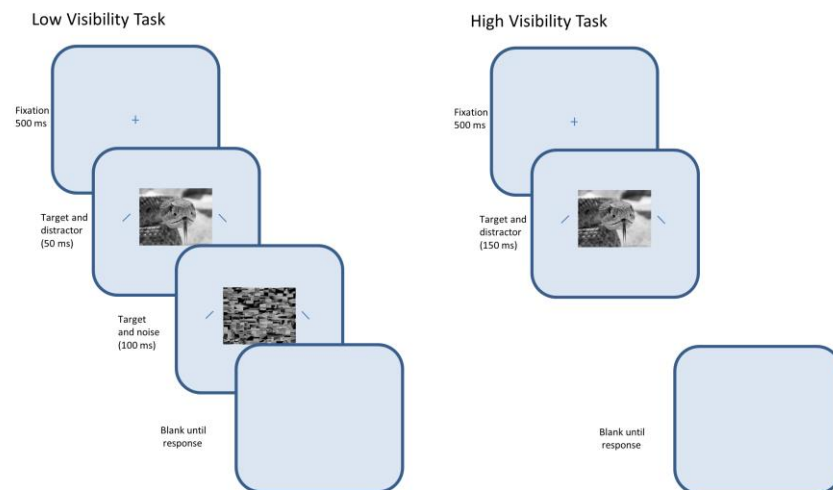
Low Visibility Task

Fixation 500 ms

+

Target and distractor (50 ms)

Target and noise (100 ms)

Blank until response

High Visibility Task

Fixation 500 ms

+

Target and distractor (150 ms)

Blank until response